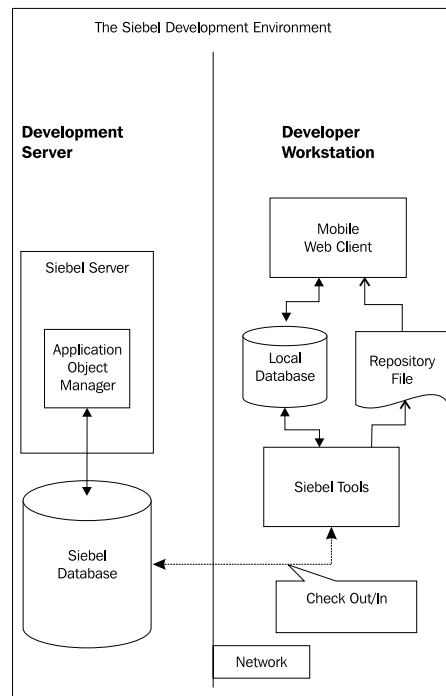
The Siebel Development Environment

Development Server

Developer Workstation

Siebel Server

Application Object Manager

Siebel Database

Mobile Web Client

Local Database

Repository File

Siebel Tools

Check Out/In

Network